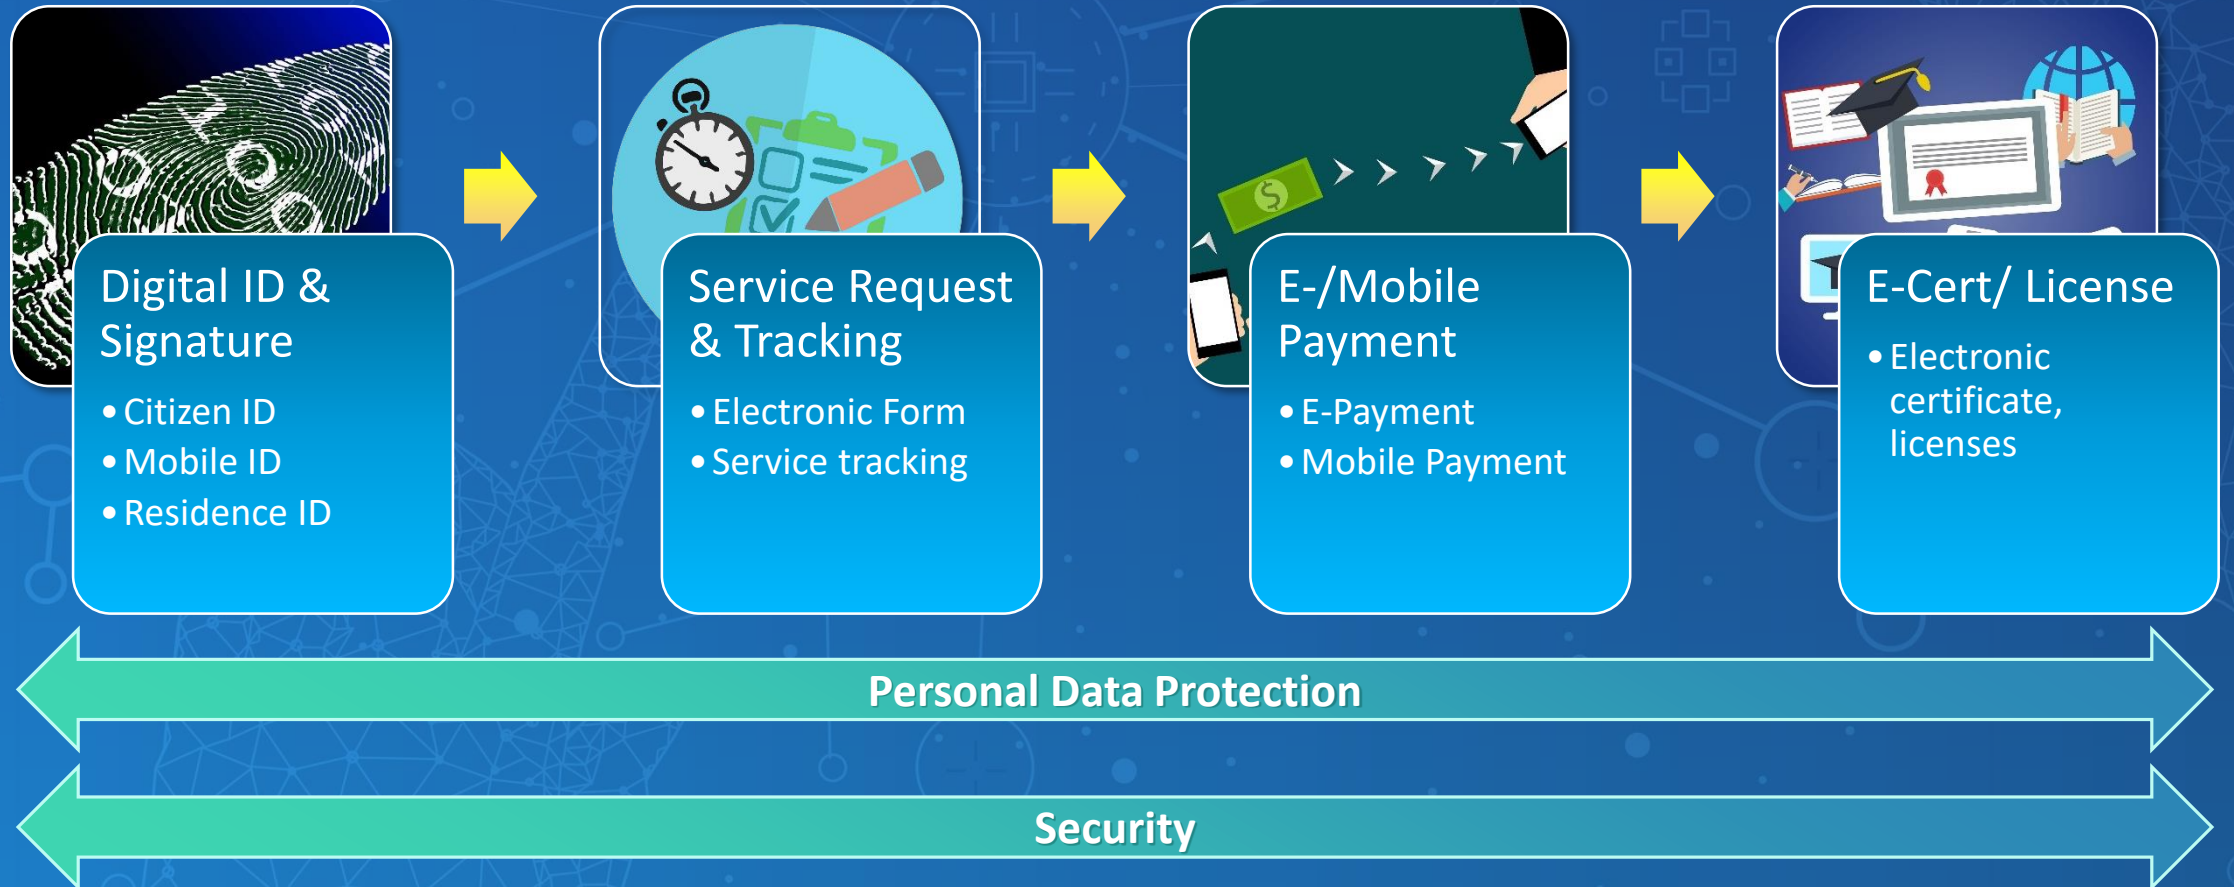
Digital ID & Signature
• Citizen ID
• Mobile ID
• Residence ID

Service Request & Tracking
• Electronic Form
• Service tracking

E-/Mobile Payment
• E-Payment
• Mobile Payment

E-Cert/ License
• Electronic certificate, licenses

Personal Data Protection

Security